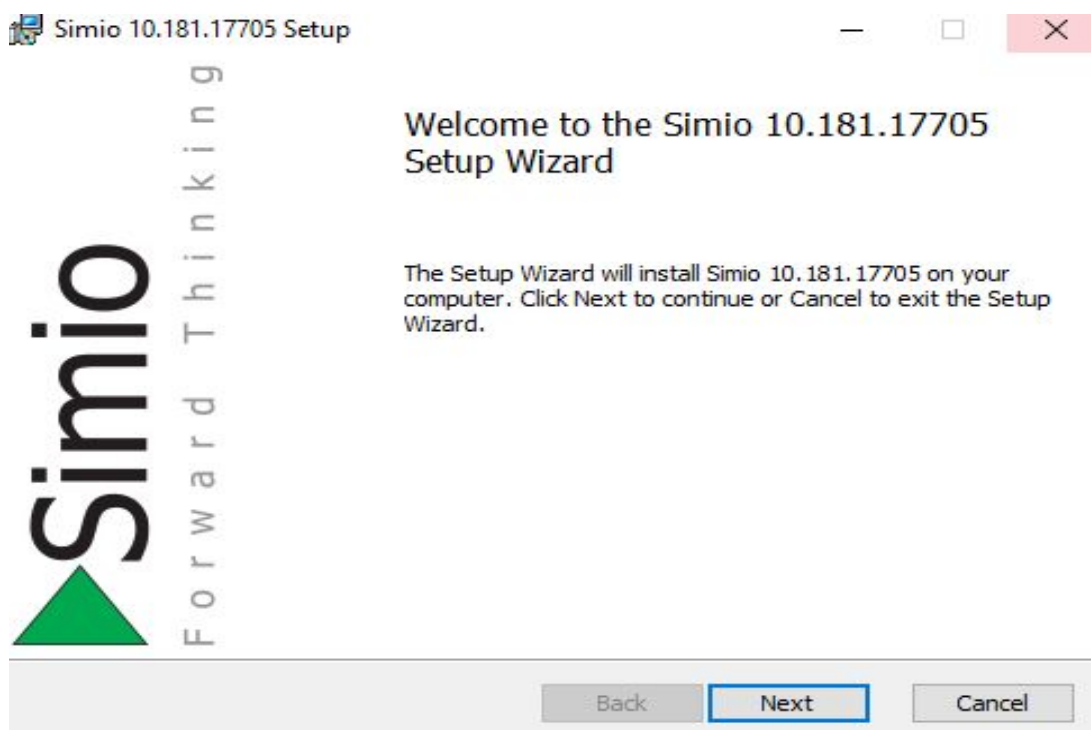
Simio 10.181.17705 Setup

Simio

Forward Thinking

Welcome to the Simio 10.181.17705 Setup Wizard

The Setup Wizard will install Simio 10.181.17705 on your computer. Click Next to continue or Cancel to exit the Setup Wizard.

Back Next Cancel